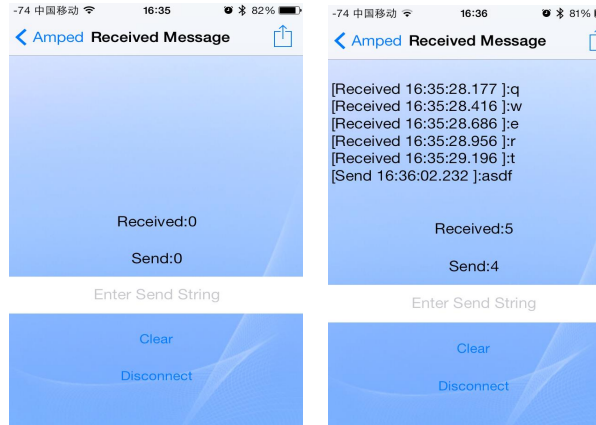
-74 中国移动 16:35 82%

Amped Received Message

Received:0

Send:0

Enter Send String

Clear

Disconnect

-74 中国移动 16:36 81%

Amped Received Message

[Received 16:35:28.177 ]:q
[Received 16:35:28.416 ]:w
[Received 16:35:28.686 ]:e
[Received 16:35:28.956 ]:r
[Received 16:35:29.196 ]:t
[Send 16:36:02.232 ]:asdf

Received:5

Send:4

Enter Send String

Clear

Disconnect